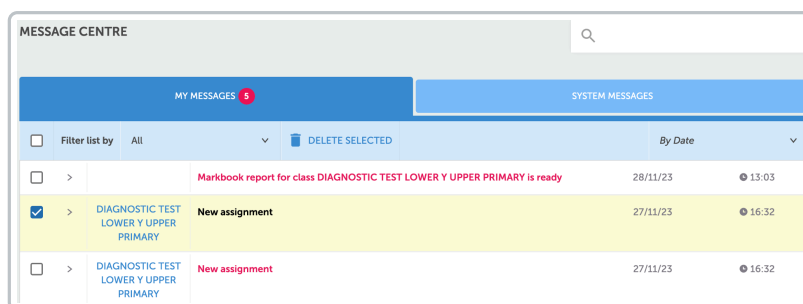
MESSAGE CENTRE

MY MESSAGES 5

SYSTEM MESSAGES

Filter list by All

DELETE SELECTED

By Date

| | | | | | |
|---|---|---|---|---|---|
| > | | Markbook report for class DIAGNOSTIC TEST LOWER Y UPPER PRIMARY is ready | 28/11/23 | 13:03 |
| > | DIAGNOSTIC TEST LOWER Y UPPER PRIMARY | New assignment | 27/11/23 | 16:32 |
| > | DIAGNOSTIC TEST LOWER Y UPPER PRIMARY | New assignment | 27/11/23 | 16:32 |